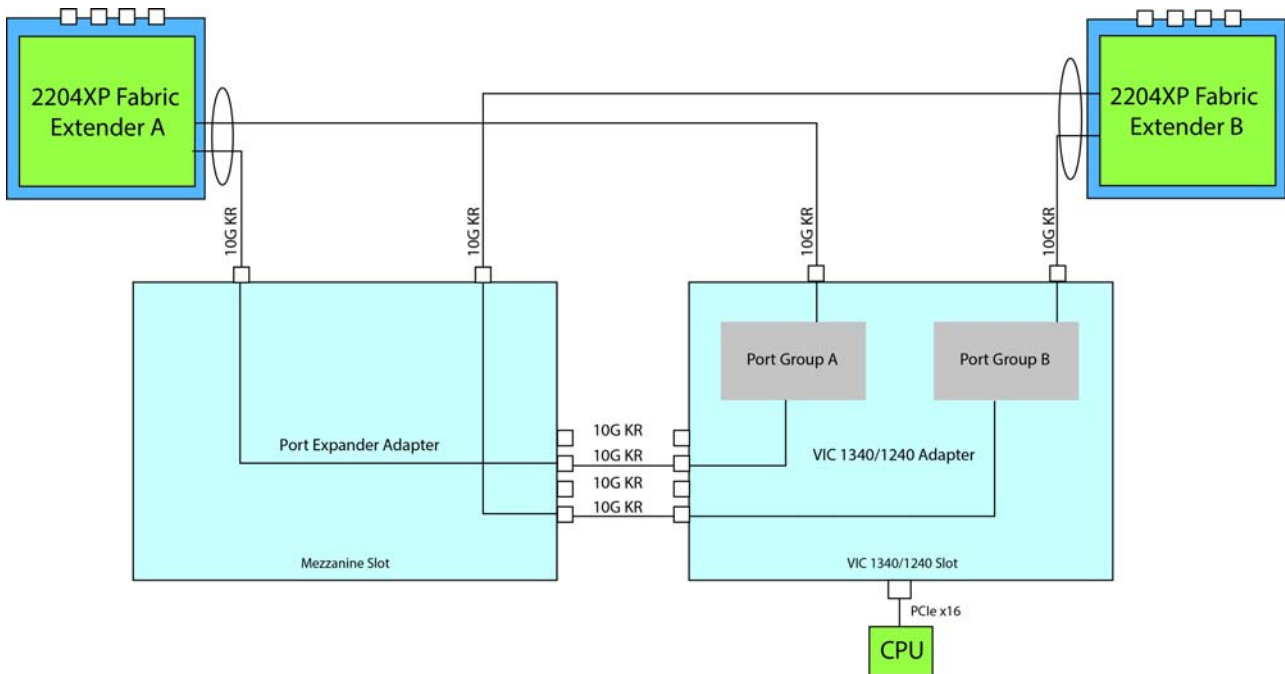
2204XP Fabric Extender A

2204XP Fabric Extender B

10G KR

10G KR

10G KR

10G KR

Port Group A

Port Group B

10G KR

10G KR

10G KR

10G KR

Port Expander Adapter

VIC 1340/1240 Adapter

Mezzanine Slot

VIC 1340/1240 Slot

PCIe x16

CPU